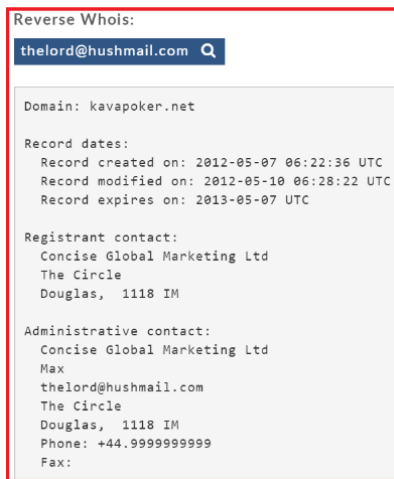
Reverse Whois:

thelord@hushmail.com

Domain: kavapoker.net

Record dates:
Record created on: 2012-05-07 06:22:36 UTC
Record modified on: 2012-05-10 06:28:22 UTC
Record expires on: 2013-05-07 UTC

Registrant contact:
Concise Global Marketing Ltd
The Circle
Douglas, 1118 IM

Administrative contact:
Concise Global Marketing Ltd
Max
thelord@hushmail.com
The Circle
Douglas, 1118 IM
Phone: +44.9999999999
Fax: